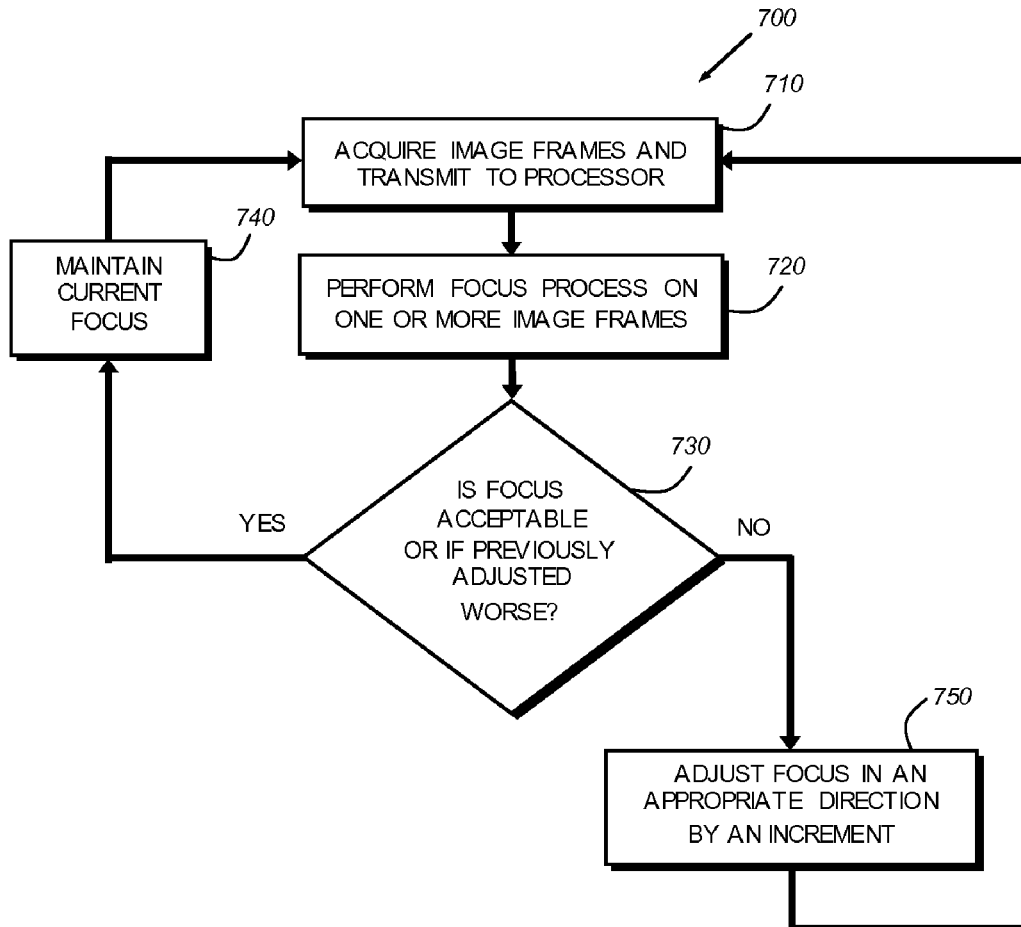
700

710

ACQUIRE IMAGE FRAMES AND TRANSMIT TO PROCESSOR

740

MAINTAIN CURRENT FOCUS

720

PERFORM FOCUS PROCESS ON ONE OR MORE IMAGE FRAMES

730

IS FOCUS ACCEPTABLE OR IF PREVIOUSLY ADJUSTED WORSE?

YES

NO

750

ADJUST FOCUS IN AN APPROPRIATE DIRECTION BY AN INCREMENT